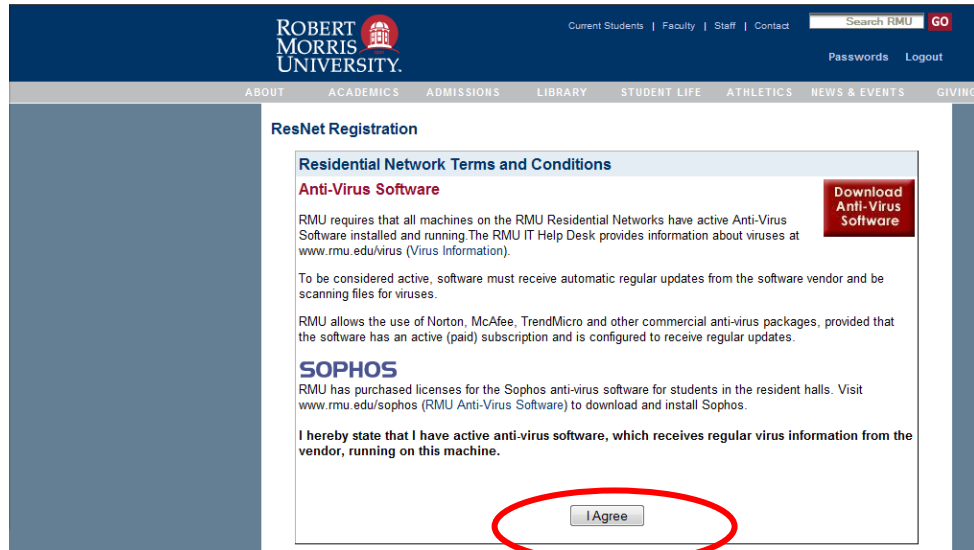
ROBERT MORRIS UNIVERSITY.

Current Students | Faculty | Staff | Contact

Search RMU GO

Passwords Logout

ABOUT ACADEMICS ADMISSIONS LIBRARY STUDENT LIFE ATHLETICS NEWS & EVENTS GIVING

ResNet Registration

Residential Network Terms and Conditions

Anti-Virus Software

Download Anti-Virus Software

RMU requires that all machines on the RMU Residential Networks have active Anti-Virus Software installed and running.The RMU IT Help Desk provides information about viruses at www.rmu.edu/virus (Virus Information).

To be considered active, software must receive automatic regular updates from the software vendor and be scanning files for viruses.

RMU allows the use of Norton, McAfee, TrendMicro and other commercial anti-virus packages, provided that the software has an active (paid) subscription and is configured to receive regular updates.

SOPHOS

RMU has purchased licenses for the Sophos anti-virus software for students in the resident halls. Visit www.rmu.edu/sophos (RMU Anti-Virus Software) to download and install Sophos.

I hereby state that I have active anti-virus software, which receives regular virus information from the vendor, running on this machine.

I Agree